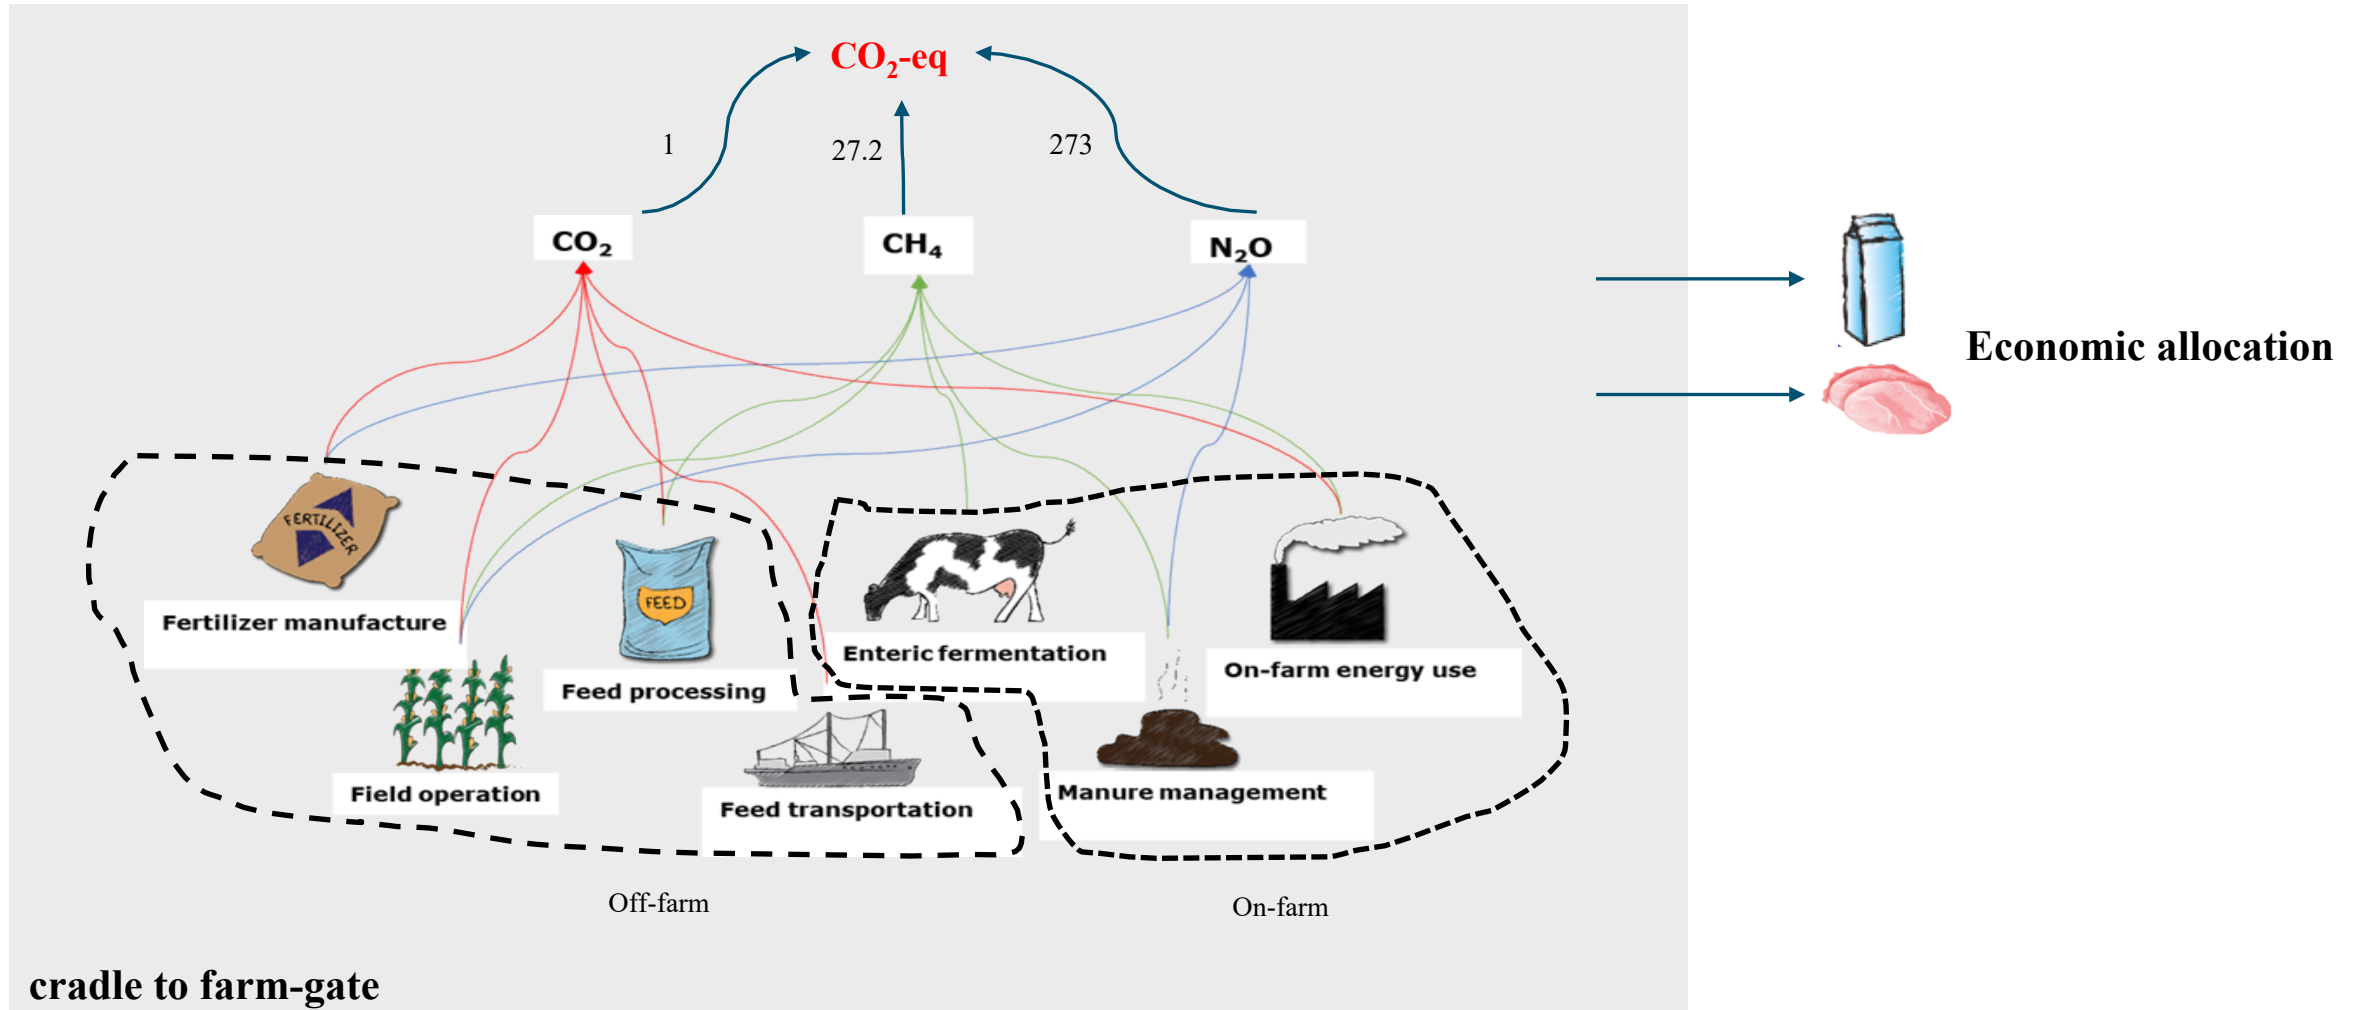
$CO_2$-eq

1

27.2

273

$CO_2$

$CH_4$

$N_2O$

FERTILIZER

Fertilizer manufacture

FEED

Feed processing

Field operation

Feed transportation

Enteric fermentation

On-farm energy use

Manure management

Off-farm

On-farm

Economic allocation

cradle to farm-gate